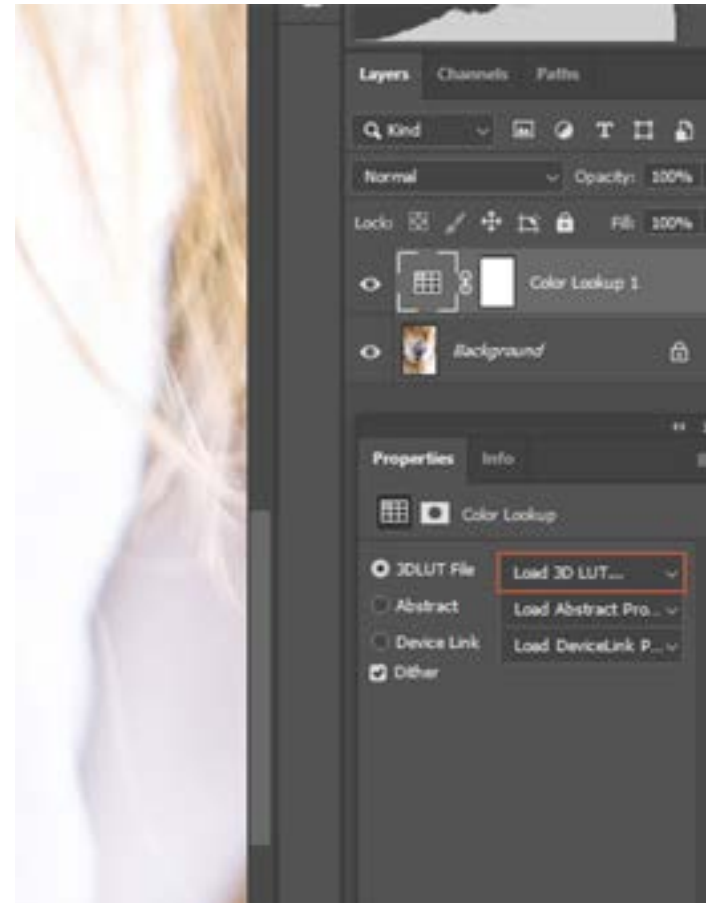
Layers Channels Paths

Kind

Normal

Opacity: 100%

Lock:

Fill: 100%

Color Lookup 1

Background

Properties Info

Color Lookup

3DLUT File

Load 3D LUT...

Abstract

Load Abstract Pro...

Device Link

Load DeviceLink P...

Dither